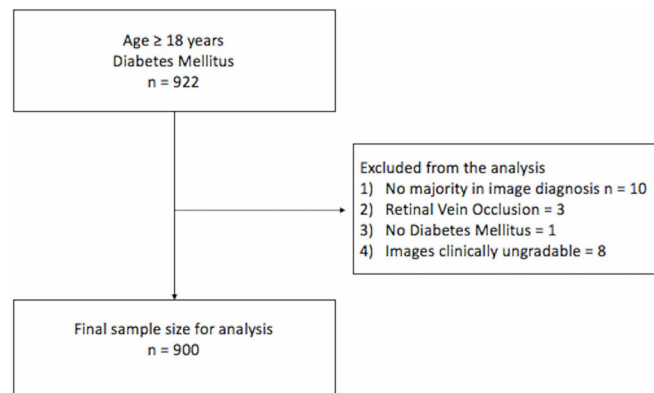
Age ≥ 18 years
Diabetes Mellitus
n = 922

Excluded from the analysis
1) No majority in image diagnosis n = 10
2) Retinal Vein Occlusion = 3
3) No Diabetes Mellitus = 1
4) Images clinically ungradable = 8

Final sample size for analysis
n = 900